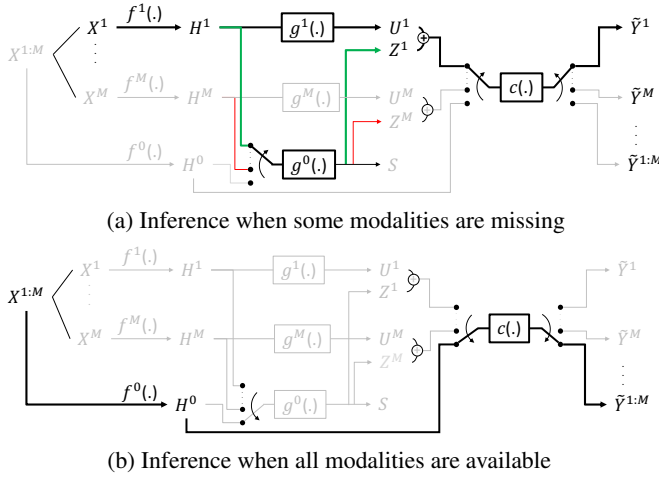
$X^{1:M}$ $X^1$ $f^1(.)$ $H^1$ $g^1(.)$ $U^1$ $Z^1$ $\tilde{Y}^1$

$X^M$ $f^M(.)$ $H^M$ $g^M(.)$ $U^M$ $Z^M$ $c(.)$ $\tilde{Y}^M$

$f^0(.)$ $H^0$ $g^0(.)$ $S$ $\tilde{Y}^{1:M}$

(a) Inference when some modalities are missing

$X^{1:M}$ $X^1$ $f^1(.)$ $H^1$ $g^1(.)$ $U^1$ $Z^1$ $\tilde{Y}^1$

$X^M$ $f^M(.)$ $H^M$ $g^M(.)$ $U^M$ $Z^M$ $c(.)$ $\tilde{Y}^M$

$f^0(.)$ $H^0$ $g^0(.)$ $S$ $\tilde{Y}^{1:M}$

(b) Inference when all modalities are available